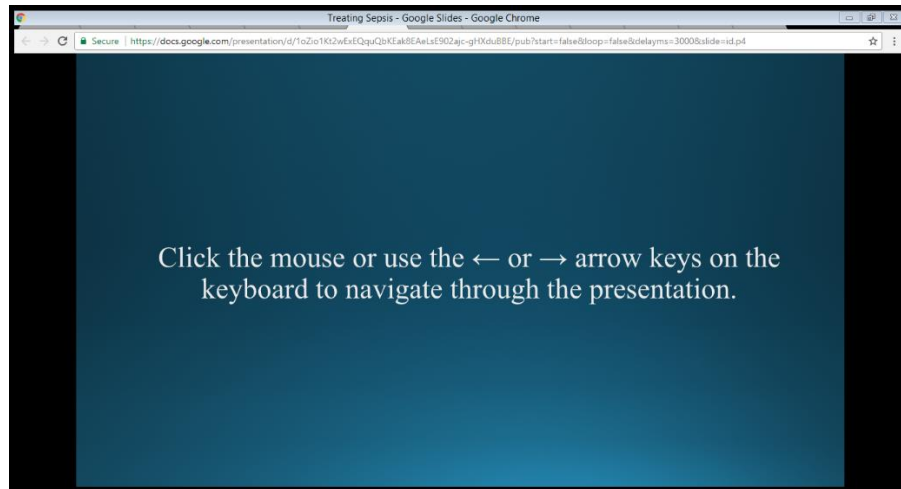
Treating Sepsis - Google Slides - Google Chrome

Secure | https://docs.google.com/presentation/d/1oZio1Kt2wExEQquQbKEak8EAeLsE902ajc-gHXduBBE/pub?start=false&loop=false&delayms=3000&slide=id.p4

Click the mouse or use the ← or → arrow keys on the keyboard to navigate through the presentation.